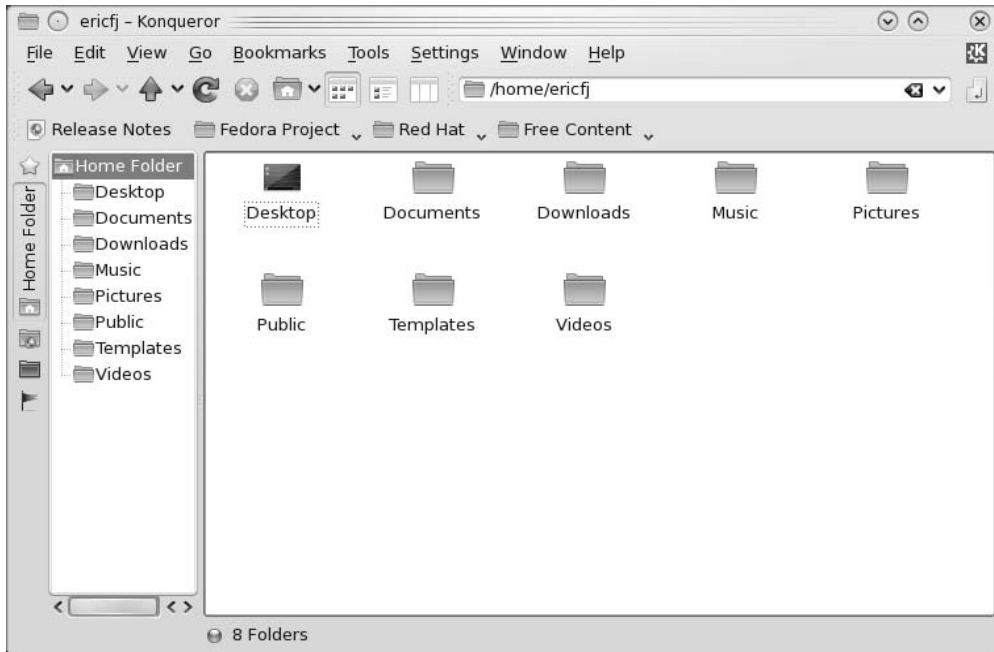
ericfj – Konqueror

File Edit View Go Bookmarks Tools Settings Window Help

/home/ericfj

Release Notes Fedora Project Red Hat Free Content

Home Folder

Home Folder
Desktop
Documents
Downloads
Music
Pictures
Public
Templates
Videos

Desktop Documents Downloads Music Pictures
Public Templates Videos

8 Folders